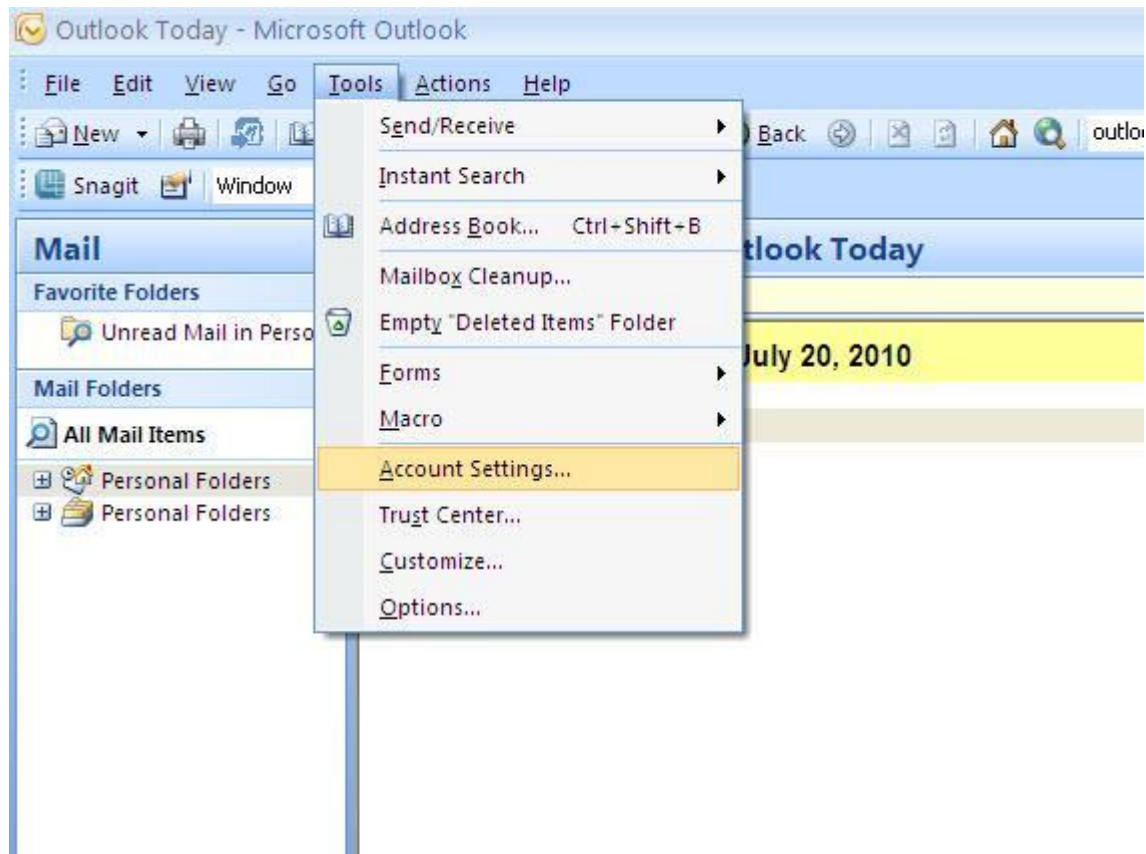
Outlook Today - Microsoft Outlook

File Edit View Go Tools Actions Help

New Back outlo

Snagit Window

Mail

Favorite Folders

Unread Mail in Perso

Mail Folders

All Mail Items

Personal Folders

Personal Folders

Send/Receive

Instant Search

Address Book... Ctrl+Shift+B

Mailbox Cleanup...

Empty "Deleted Items" Folder

Forms

Macro

Account Settings...

Trust Center...

Customize...

Options...

tlook Today

July 20, 2010